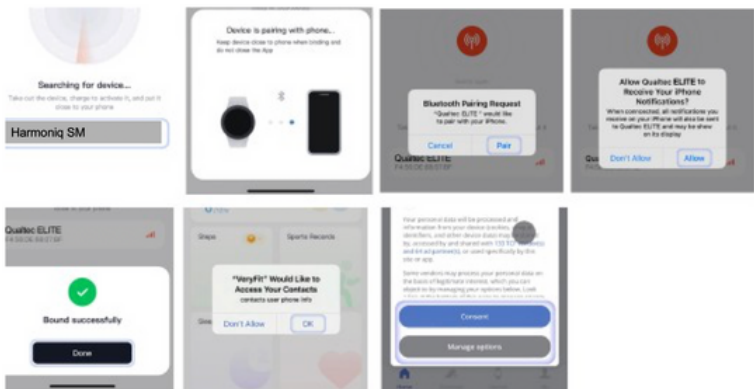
Searching for device...

Take out the device, charge to activate it, and put it close to your phone

Harmoniq SM

Device is pairing with phone...

Keep device close to phone when binding and do not close the App

Bluetooth Pairing Request

"Qualtec ELITE" would like to pair with your iPhone.

Cancel

Pair

Qualtec ELITE

Allow Qualtec ELITE to Receive Your iPhone Notifications?

When connected, all notifications you receive on your iPhone will also be sent to Qualtec ELITE and may be show on its display

Don't Allow

Allow

Qualtec ELITE

Bound successfully

Done

Steps

Sports Records

"VeryFit" Would Like to Access Your Contacts

contacts user phone info

Don't Allow

OK

Your personal data will be processed and information from your device (cookies, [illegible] identifiers, and other device data) may be stored by, accessed by and shared with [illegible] or used specifically by this site or app.

Some vendors may process your personal data on the basis of legitimate interest, which you can object to by managing your options below. Look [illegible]

Consent

Manage options